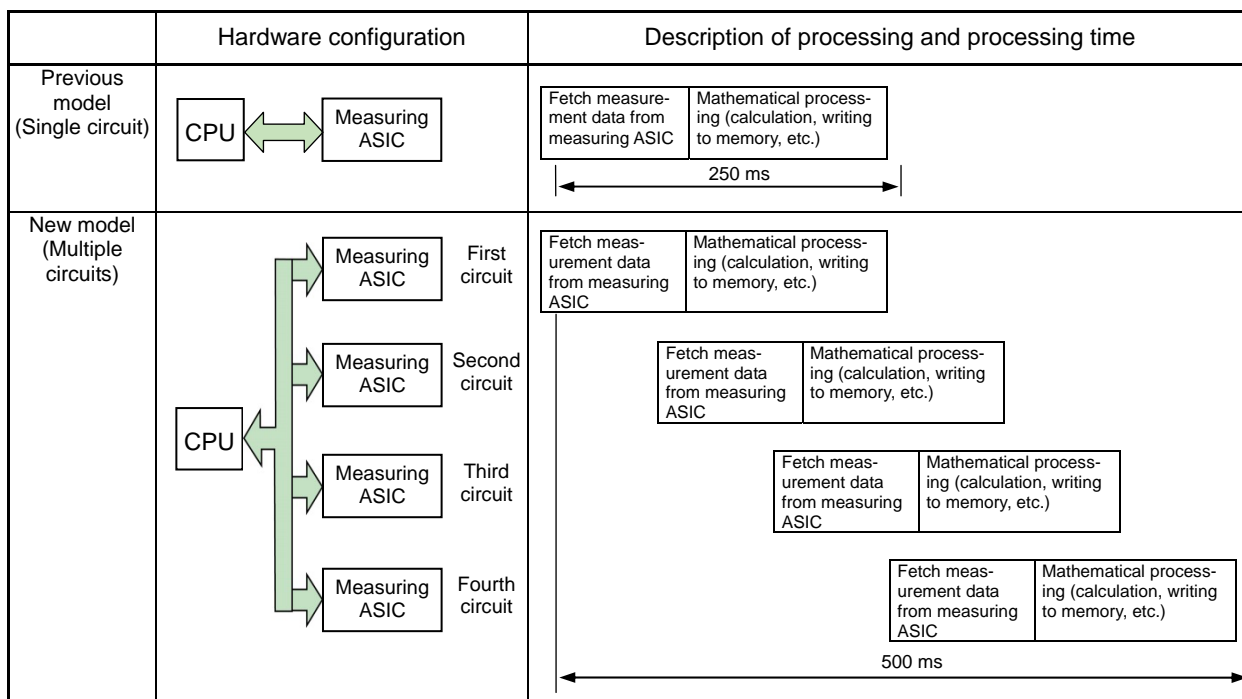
| | Hardware configuration | Description of processing and processing time |
|---|---|---|
| Previous model (Single circuit) | CPU; Measuring ASIC | Fetch measurement data from measuring ASIC; Mathematical processing (calculation, writing to memory, etc.); 250 ms |
| New model (Multiple circuits) | CPU; Measuring ASIC First circuit; Measuring ASIC Second circuit; Measuring ASIC Third circuit; Measuring ASIC Fourth circuit | Fetch measurement data from measuring ASIC; Mathematical processing (calculation, writing to memory, etc.); Fetch measurement data from measuring ASIC; Mathematical processing (calculation, writing to memory, etc.); Fetch measurement data from measuring ASIC; Mathematical processing (calculation, writing to memory, etc.); Fetch measurement data from measuring ASIC; Mathematical processing (calculation, writing to memory, etc.); 500 ms |